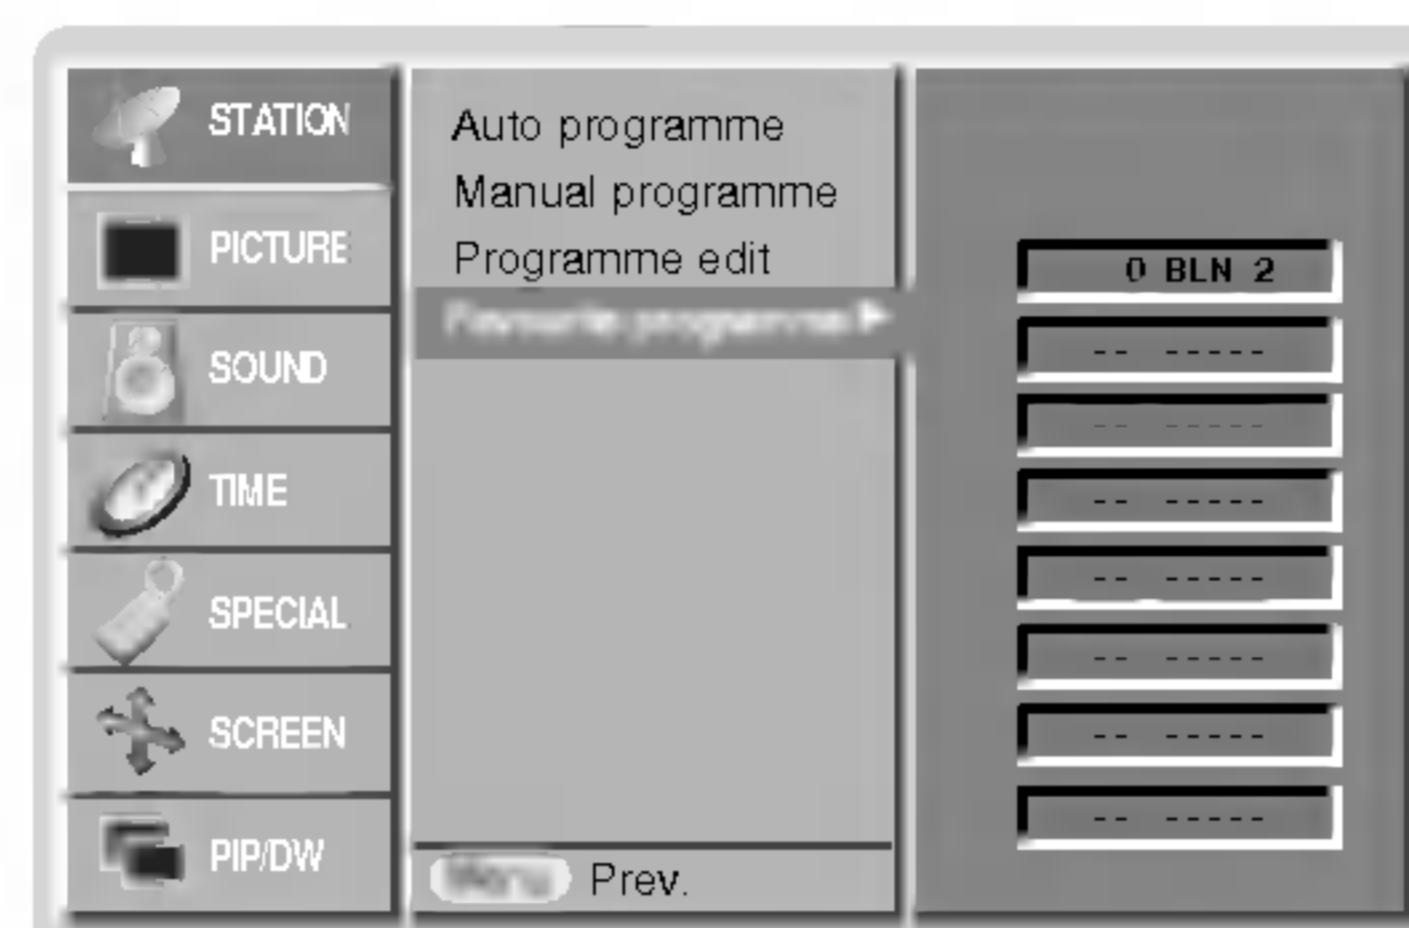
STATION
PICTURE
SOUND
TIME
SPECIAL
SCREEN
PIP/DW

Auto programme
Manual programme
Programme edit
Favourite programme ▶

Menu Prev.

0 BLN 2
-- -----
-- -----
-- -----
-- -----
-- -----
-- -----
-- -----